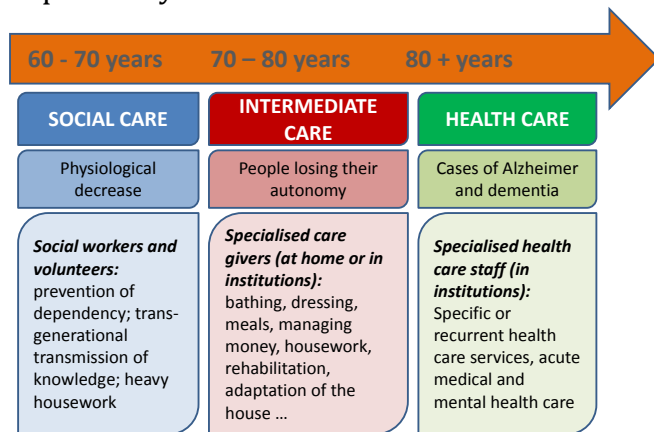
60 - 70 years 70 – 80 years 80 + years

SOCIAL CARE

Physiological decrease

***Social workers and volunteers:*** prevention of dependency; trans-generational transmission of knowledge; heavy housework

INTERMEDIATE CARE

People losing their autonomy

***Specialised care givers (at home or in institutions):*** bathing, dressing, meals, managing money, housework, rehabilitation, adaptation of the house …

HEALTH CARE

Cases of Alzheimer and dementia

***Specialised health care staff (in institutions):*** Specific or recurrent health care services, acute medical and mental health care